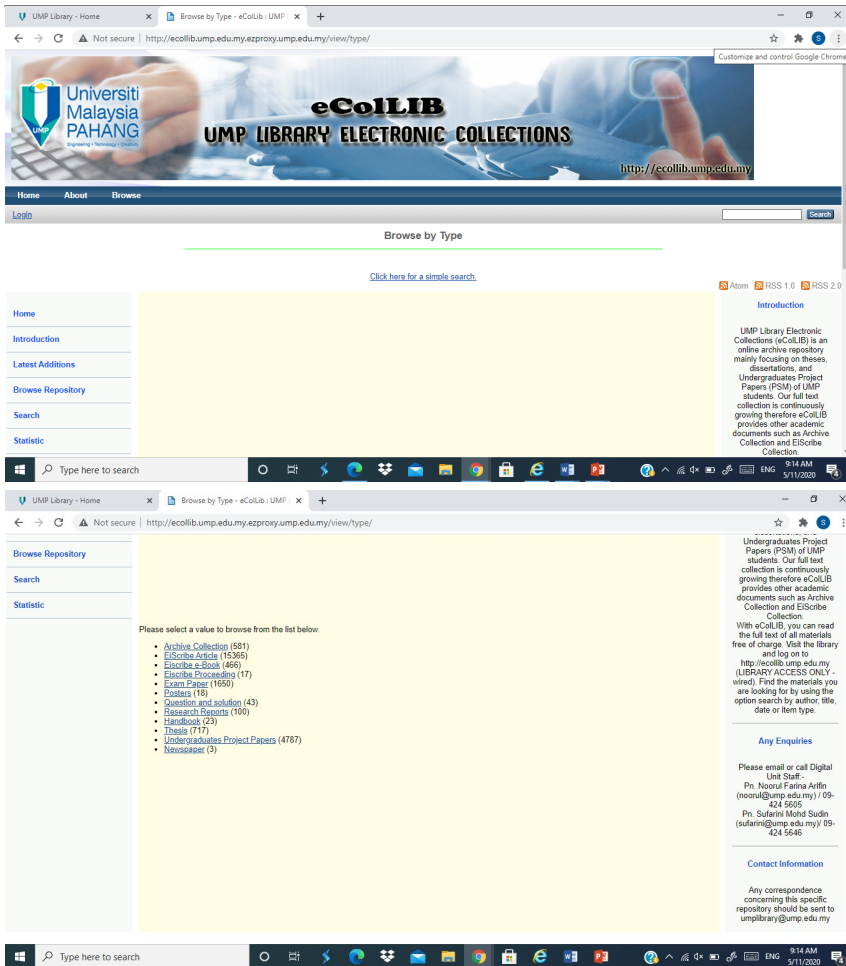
UMP Library - Home ×
Browse by Type - eColLib : UMP ×
+
Not secure | http://ecollib.ump.edu.my.ezproxy.ump.edu.my/view/type/
Customize and control Google Chrome

Universiti Malaysia PAHANG
Engineering • Technology • Creativity
UMP
eColLIB
UMP LIBRARY ELECTRONIC COLLECTIONS
http://ecollib.ump.edu.my

Home About Browse
Login
Search

Browse by Type

Click here for a simple search.

Atom RSS 1.0 RSS 2.0

Home
Introduction
Latest Additions
Browse Repository
Search
Statistic

Introduction

UMP Library Electronic Collections (eColLIB) is an online archive repository mainly focusing on theses, dissertations, and Undergraduates Project Papers (PSM) of UMP students. Our full text collection is continuously growing therefore eColLIB provides other academic documents such as Archive Collection and EiScribe Collection.

Type here to search
ENG 9:14 AM 5/11/2020

UMP Library - Home ×
Browse by Type - eColLib : UMP ×
+
Not secure | http://ecollib.ump.edu.my.ezproxy.ump.edu.my/view/type/

Browse Repository
Search
Statistic

Please select a value to browse from the list below.

- Archive Collection (581)
- EiScribe Article (15365)
- Eiscribe e-Book (466)
- Eiscribe Proceeding (17)
- Exam Paper (1650)
- Posters (18)
- Question and solution (43)
- Research Reports (100)
- Handbook (23)
- Thesis (717)
- Undergraduates Project Papers (4787)
- Newspaper (3)

Undergraduates Project Papers (PSM) of UMP students. Our full text collection is continuously growing therefore eColLIB provides other academic documents such as Archive Collection and EiScribe Collection.
With eColLIB, you can read the full text of all materials free of charge. Visit the library and log on to http://ecollib.ump.edu.my (LIBRARY ACCESS ONLY - wired). Find the materials you are looking for by using the option search by author, title, date or item type.

Any Enquiries

Please email or call Digital Unit Staff:-
Pn. Noorul Farina Arifin (noorul@ump.edu.my) / 09-424 5605
Pn. Sufarini Mohd Sudin (sufarini@ump.edu.my)/ 09-424 5646

Contact Information

Any correspondence concerning this specific repository should be sent to umplibrary@ump.edu.my

Type here to search
ENG 9:14 AM 5/11/2020